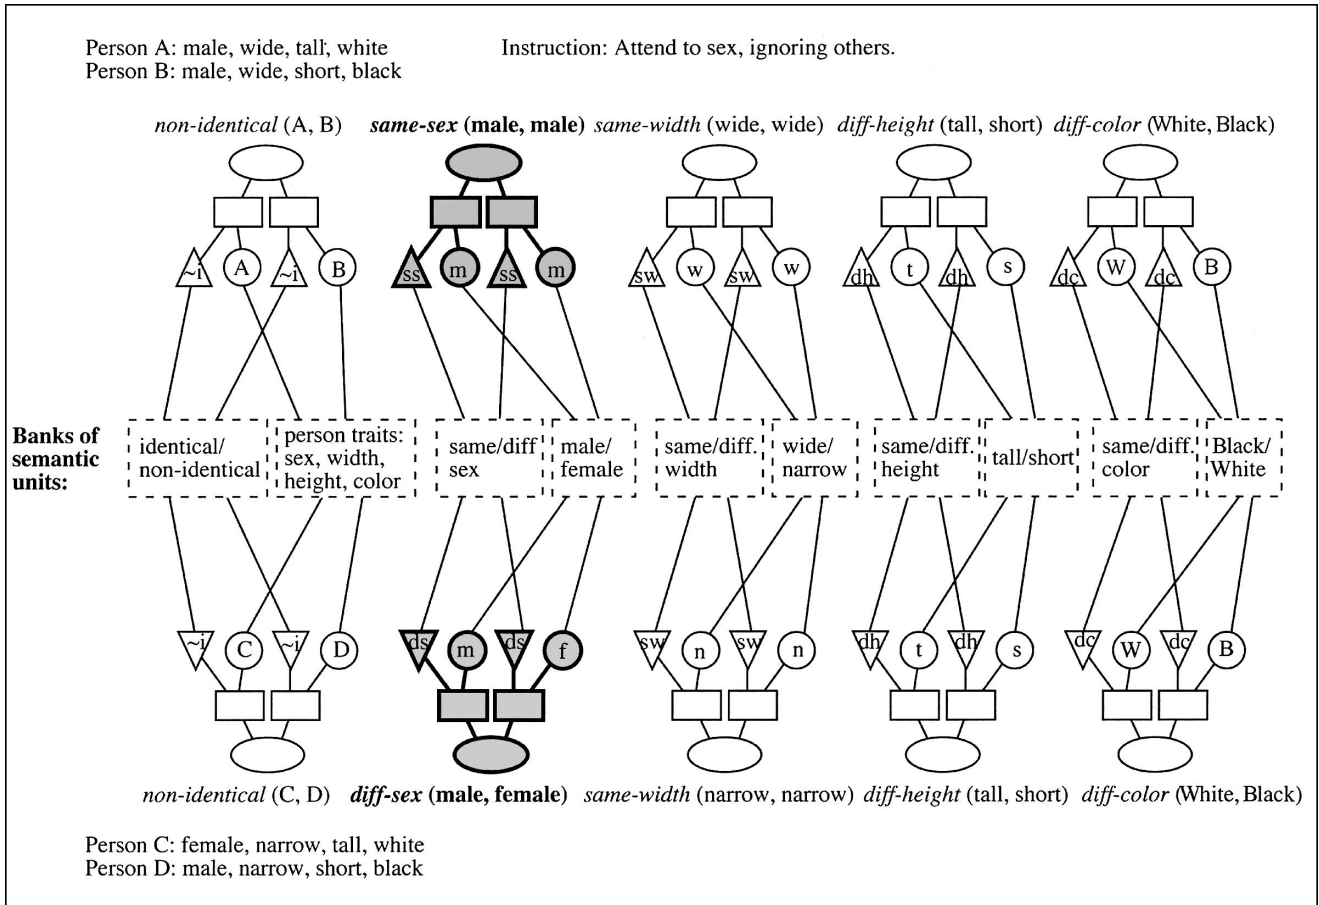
Person A: male, wide, tall, white
Person B: male, wide, short, black

Instruction: Attend to sex, ignoring others.

*non-identical* (A, B) ***same-sex*** **(male, male)** *same-width* (wide, wide) *diff-height* (tall, short) *diff-color* (White, Black)

~i A ~i B ss m ss m sw w sw w dh t dh s dc W dc B

**Banks of semantic units:**

identical/ non-identical

person traits: sex, width, height, color

same/diff sex

male/ female

same/diff. width

wide/ narrow

same/diff. height

tall/short

same/diff. color

Black/ White

~i C ~i D ds m ds f sw n sw n dh t dh s dc W dc B

*non-identical* (C, D) ***diff-sex*** **(male, female)** *same-width* (narrow, narrow) *diff-height* (tall, short) *diff-color* (White, Black)

Person C: female, narrow, tall, white
Person D: male, narrow, short, black